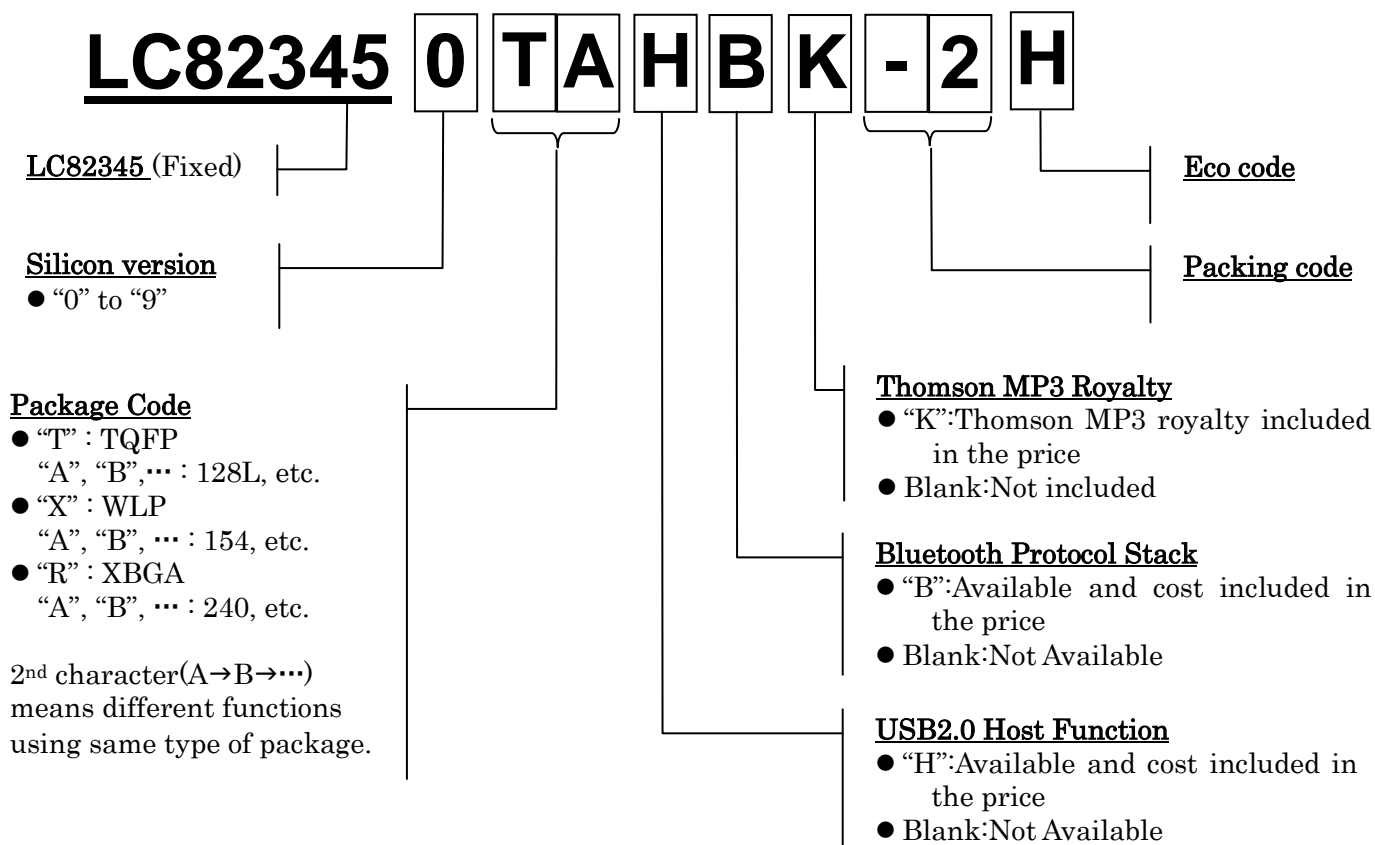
LC82345 0 T A H B K - 2 H

LC82345 (Fixed)

Silicon version
● "0" to "9"

Package Code
● "T" : TQFP
"A", "B",… : 128L, etc.
● "X" : WLP
"A", "B", … : 154, etc.
● "R" : XBGA
"A", "B", … : 240, etc.

$2^{nd}$ character(A→B→…) means different functions using same type of package.

Eco code

Packing code

Thomson MP3 Royalty
● "K":Thomson MP3 royalty included in the price
● Blank:Not included

Bluetooth Protocol Stack
● "B":Available and cost included in the price
● Blank:Not Available

USB2.0 Host Function
● "H":Available and cost included in the price
● Blank:Not Available